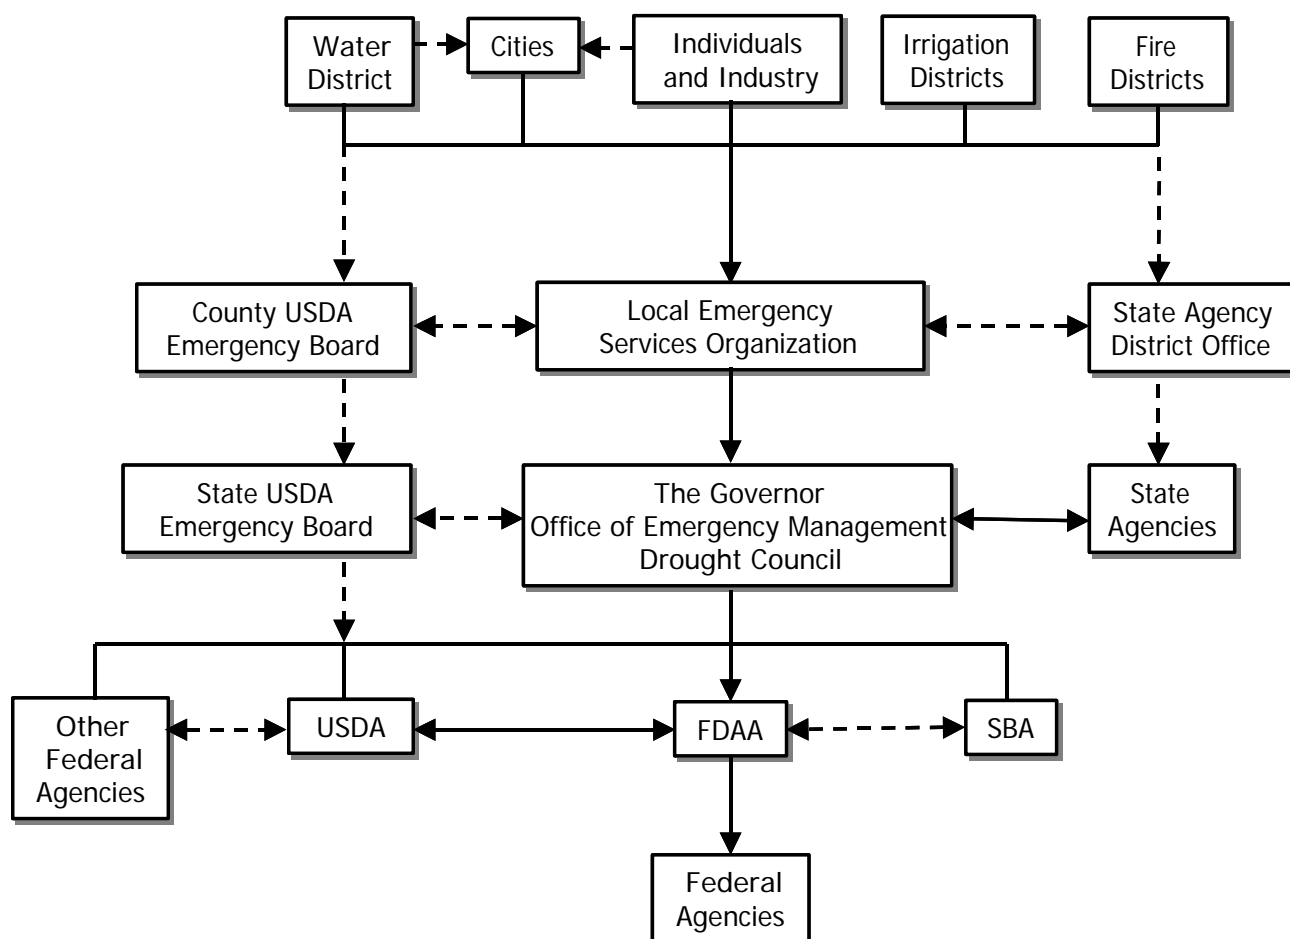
Water District

Cities

Individuals and Industry

Irrigation Districts

Fire Districts

County USDA Emergency Board

Local Emergency Services Organization

State Agency District Office

State USDA Emergency Board

The Governor Office of Emergency Management Drought Council

State Agencies

Other Federal Agencies

USDA

FDAA

SBA

Federal Agencies